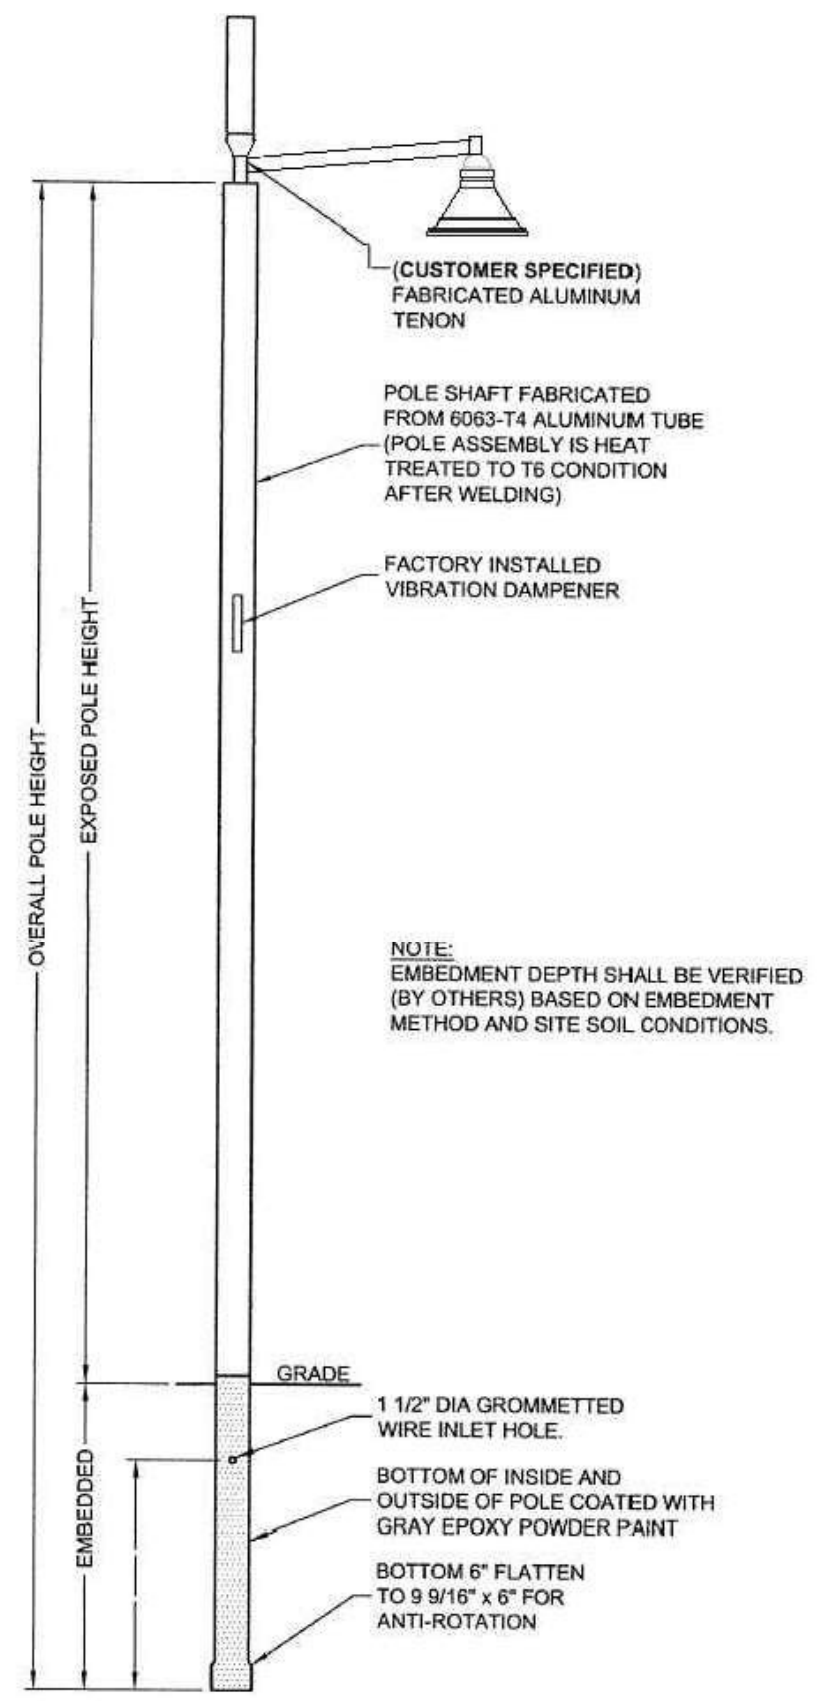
(CUSTOMER SPECIFIED) FABRICATED ALUMINUM TENON

POLE SHAFT FABRICATED FROM 6063-T4 ALUMINUM TUBE (POLE ASSEMBLY IS HEAT TREATED TO T6 CONDITION AFTER WELDING)

FACTORY INSTALLED VIBRATION DAMPENER

OVERALL POLE HEIGHT

EXPOSED POLE HEIGHT

NOTE:
EMBEDMENT DEPTH SHALL BE VERIFIED (BY OTHERS) BASED ON EMBEDMENT METHOD AND SITE SOIL CONDITIONS.

GRADE

1 1/2" DIA GROMMETTED WIRE INLET HOLE.

EMBEDDED

BOTTOM OF INSIDE AND OUTSIDE OF POLE COATED WITH GRAY EPOXY POWDER PAINT

BOTTOM 6" FLATTEN TO 9 9/16" x 6" FOR ANTI-ROTATION